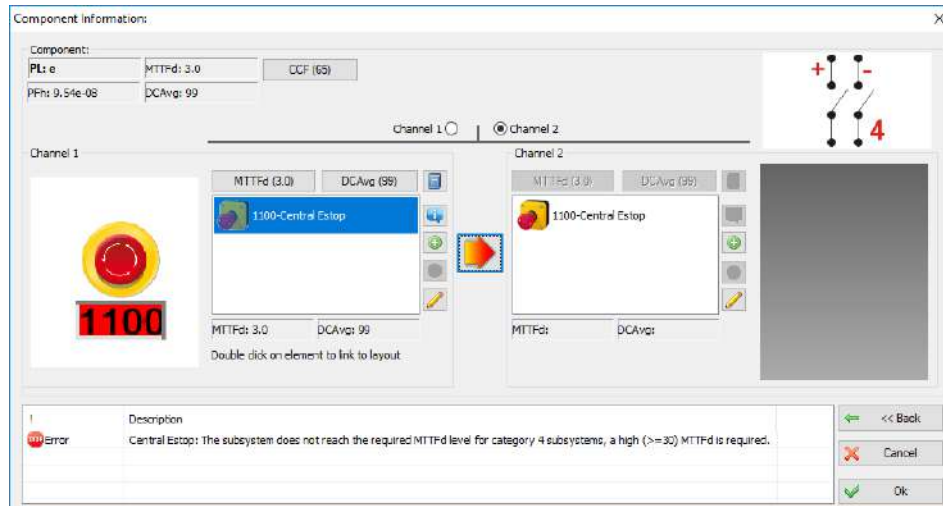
Component Information:

Component:

PL: e

MTTFd: 3.0

CCF (65)

PFh: 9.54e-08

DCAvg: 99

+ -

4

Channel 1

Channel 2

Channel 1

MTTFd (3.0)

DCAvg (99)

1100-Central Estop

1100

MTTFd: 3.0

DCAvg: 99

Double click on element to link to layout

Channel 2

MTTFd (3.0)

DCAvg (99)

1100-Central Estop

MTTFd:

DCAvg:

| ! | Description |
|---|---|
| Error | Central Estop: The subsystem does not reach the required MTTFd level for category 4 subsystems, a high (>=30) MTTFd is required. |

<< Back

Cancel

Ok